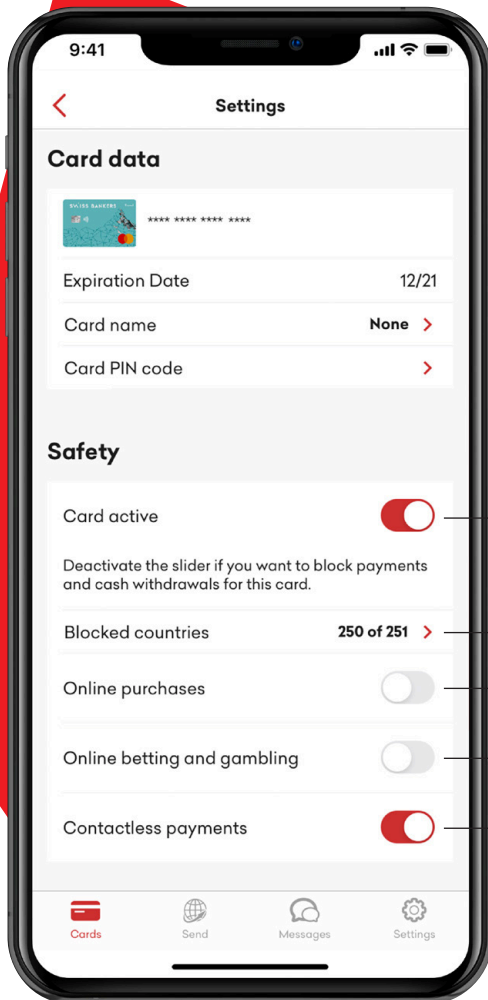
9:41

Settings

Card data

SWISS BANKERS

**** **** **** ****

Expiration Date 12/21

Card name None

Card PIN code

Safety

Card active

Deactivate the slider if you want to block payments and cash withdrawals for this card.

Blocked countries 250 of 251

Online purchases

Online betting and gambling

Contactless payments

Cards Send Messages Settings